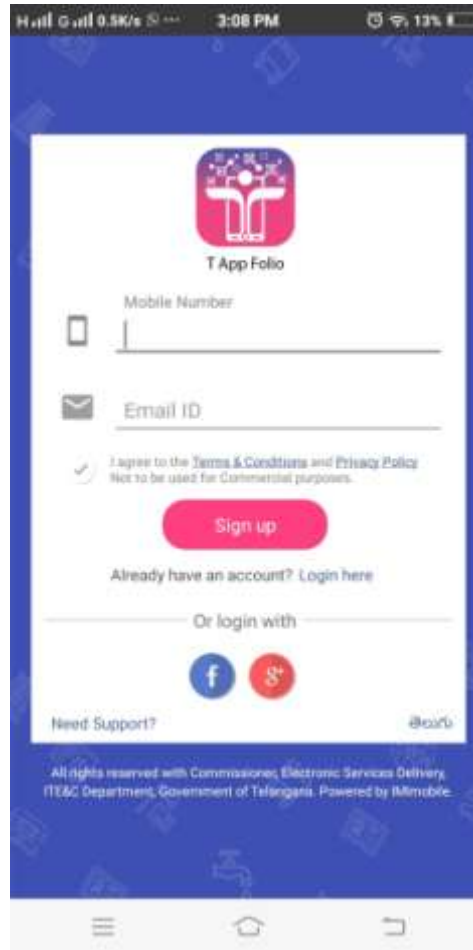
H G 0.5K/s 3:08 PM 13%

T App Folio

Mobile Number

Email ID

I agree to the Terms & Conditions and Privacy Policy
Not to be used for Commercial purposes.

Sign up

Already have an account? Login here

Or login with

f g+

Need Support?

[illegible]

All rights reserved with Commissioner, Electronic Services Delivery, ITE&C Department, Government of Telangana. Powered by IMImobile.